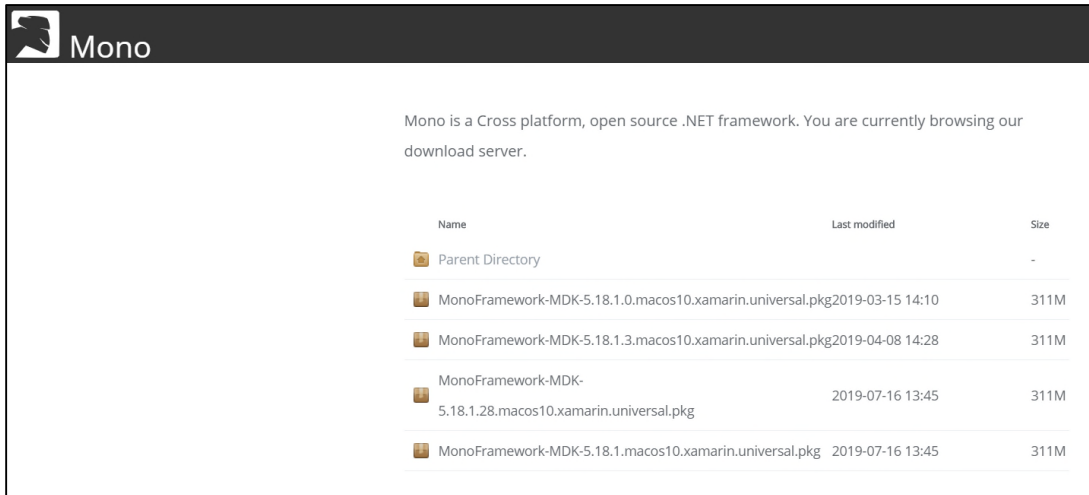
Mono

Mono is a Cross platform, open source .NET framework. You are currently browsing our download server.

| Name | Last modified | Size |
|---|---|---|
| Parent Directory | | - |
| MonoFramework-MDK-5.18.1.0.macos10.xamarin.universal.pkg | 2019-03-15 14:10 | 311M |
| MonoFramework-MDK-5.18.1.3.macos10.xamarin.universal.pkg | 2019-04-08 14:28 | 311M |
| MonoFramework-MDK-5.18.1.28.macos10.xamarin.universal.pkg | 2019-07-16 13:45 | 311M |
| MonoFramework-MDK-5.18.1.macos10.xamarin.universal.pkg | 2019-07-16 13:45 | 311M |